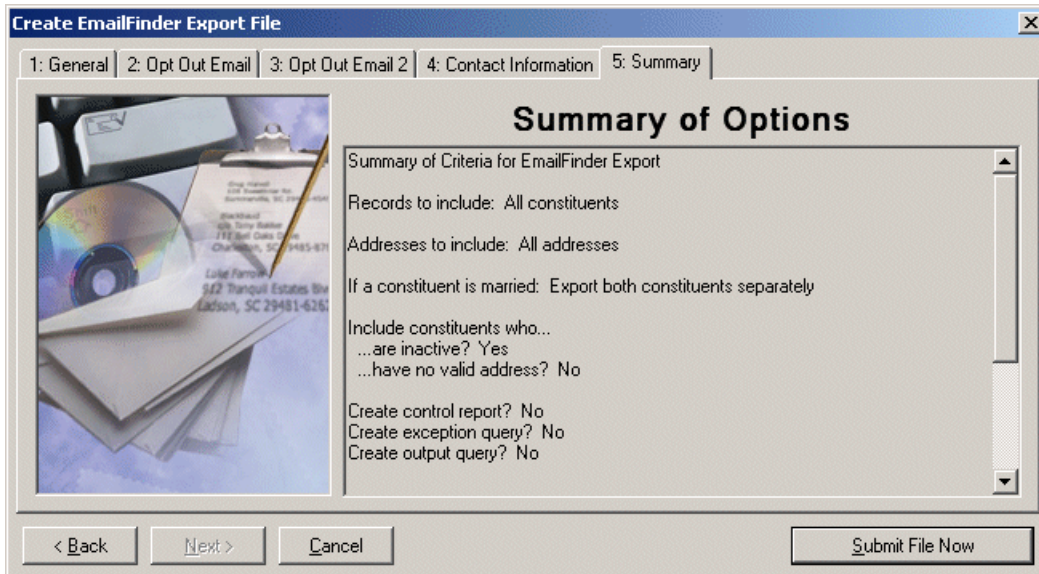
Create EmailFinder Export File

1: General | 2: Opt Out Email | 3: Opt Out Email 2 | 4: Contact Information | 5: Summary

Lula Farrow
552 Tranquil Estates Blv
Ladson, SC 29481-626

Summary of Options

Summary of Criteria for EmailFinder Export

Records to include: All constituents

Addresses to include: All addresses

If a constituent is married: Export both constituents separately

Include constituents who...
...are inactive? Yes
...have no valid address? No

Create control report? No
Create exception query? No
Create output query? No

< Back | Next > | Cancel | Submit File Now